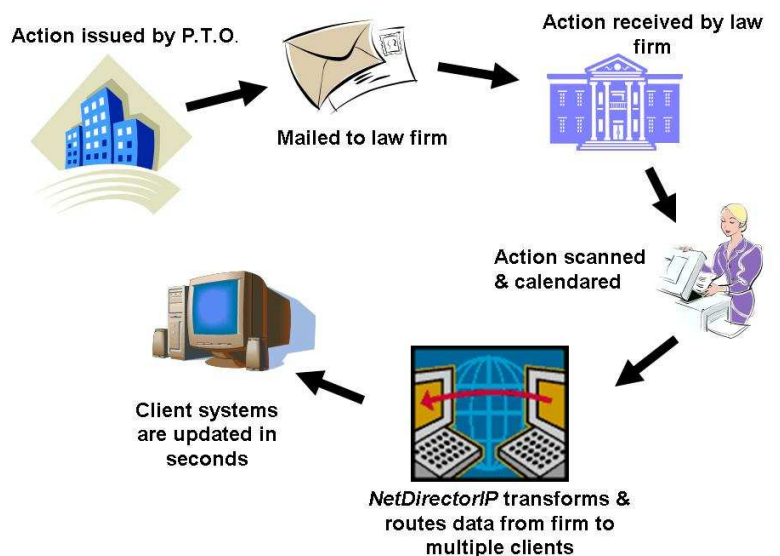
Action issued by P.T.O.

Mailed to law firm

Action received by law firm

Action scanned & calendared

NetDirectorIP transforms & routes data from firm to multiple clients

Client systems are updated in seconds